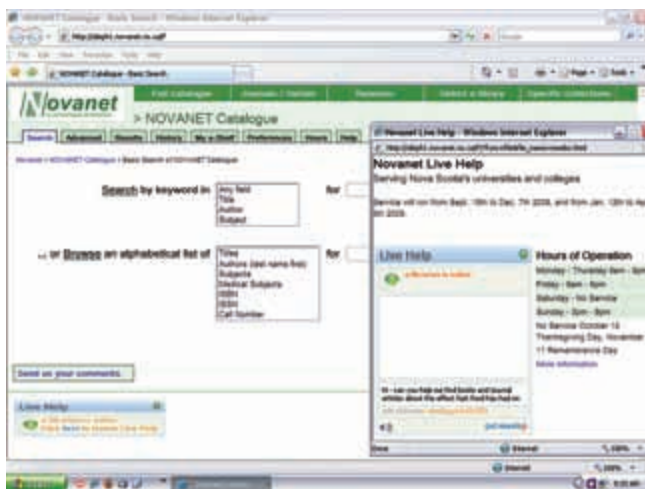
NOVANET Catalogue - Basic Search - Windows Internet Explorer

Novanet

Full Catalogue

> NOVANET Catalogue

Search | Advanced | Results | History | My e-Shelf | Preferences | Hours | Help

Novanet > NOVANET Catalogue > Basic Search of NOVANET Catalogue

Search by keyword in: Any field, Title, Author, Subject — for

... or Browse an alphabetical list of: Titles, Authors (last name first), Subjects, Medical Subjects, ISBN, ISSN, Call Number — for

Send us your comments.

Live Help

Novanet Live Help - Windows Internet Explorer

Novanet Live Help

Serving Nova Scotia's universities and colleges

Live Help

Hours of Operation

Monday - Thursday 9am - 9pm
Friday - 9am - 5pm
Saturday - No Service
Sunday - 2pm - 9pm

No Service October 13 Thanksgiving Day, November 11 Remembrance Day

More information

Done | Internet | 100%